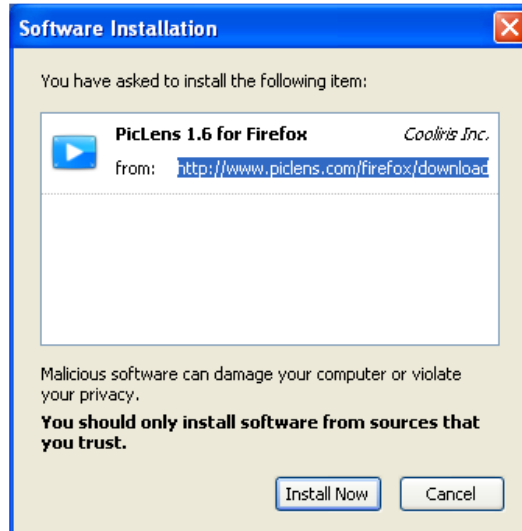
Software Installation

You have asked to install the following item:

PicLens 1.6 for Firefox

Cooliris Inc.

from: http://www.piclens.com/firefox/download

Malicious software can damage your computer or violate your privacy.

You should only install software from sources that you trust.

Install Now

Cancel